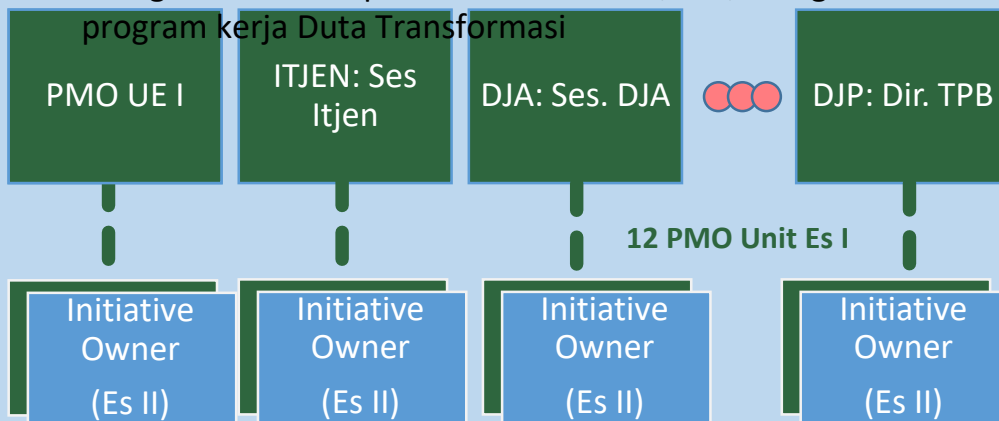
program kerja Duta Transformasi

PMO UE I

ITJEN: Ses Itjen

DJA: Ses. DJA

DJP: Dir. TPB

12 PMO Unit Es I

Initiative Owner (Es II)

Initiative Owner (Es II)

Initiative Owner (Es II)

Initiative Owner (Es II)